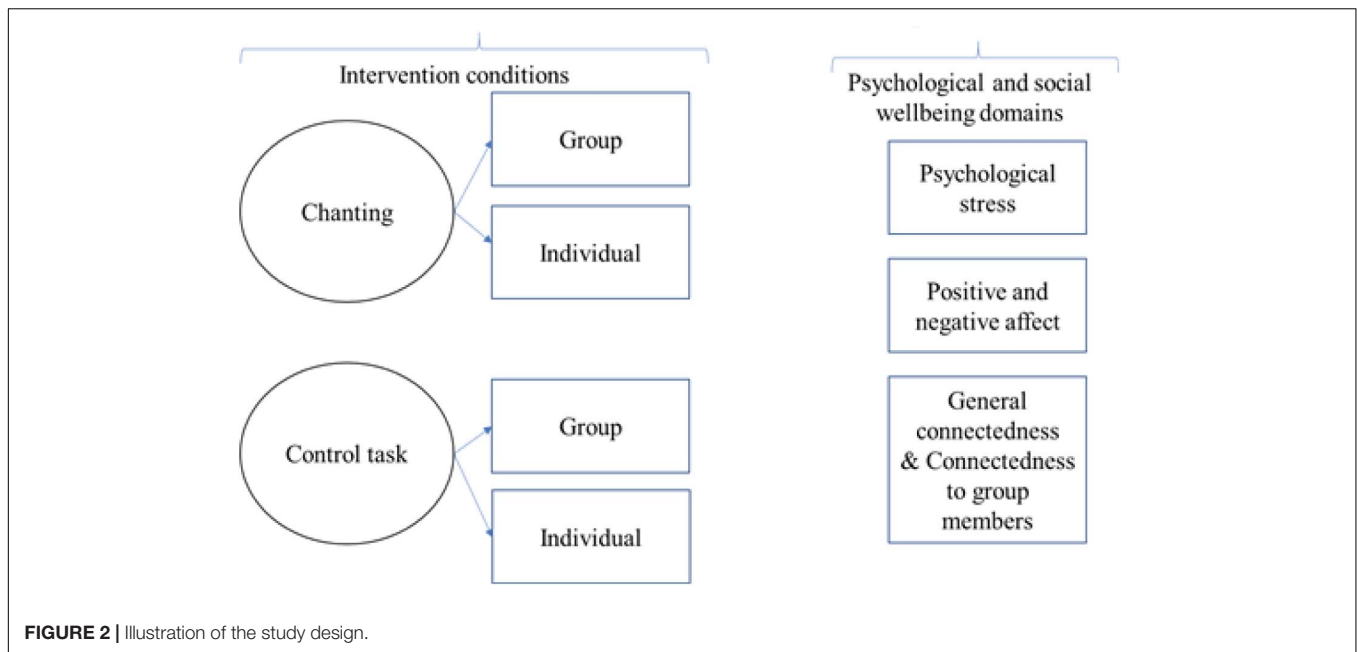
Intervention conditions

Chanting

Group

Individual

Control task

Group

Individual

Psychological and social wellbeing domains

Psychological stress

Positive and negative affect

General connectedness & Connectedness to group members

**FIGURE 2 |** Illustration of the study design.